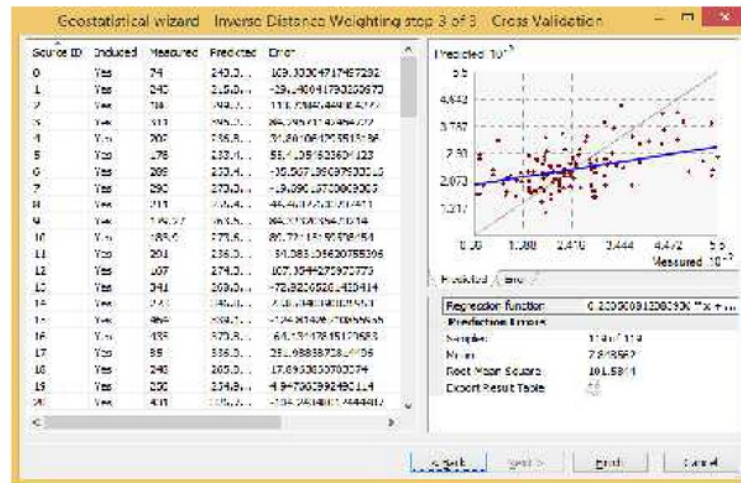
Geostatistical wizard Inverse Distance Weighting step 3 of 3 Cross Validation

| Source ID | Included | Measured | Predicted | Error |
|---|---|---|---|---|
| 0 | Yes | 74 | 243.3... | 169.33304717457292 |
| 1 | Yes | 240 | 2,5.0... | -29.4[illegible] |
| 2 | Yes | 7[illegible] | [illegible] | 11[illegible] |
| 3 | Yes | 3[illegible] | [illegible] | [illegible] |
| 4 | Yes | 20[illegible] | 235.8... | 3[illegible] |
| 5 | Yes | 178 | 233.4... | 55.4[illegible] |
| 6 | Yes | 289 | 253.4... | -35.5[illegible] |
| 7 | Yes | 290 | 273.0... | -1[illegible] |
| 8 | Yes | 2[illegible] | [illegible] | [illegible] |
| 9 | Yes | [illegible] | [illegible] | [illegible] |
| 10 | Yes | 183.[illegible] | 273.5... | 90.7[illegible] |
| 11 | Yes | 201 | 235.0... | 34.08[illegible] |
| 12 | Yes | 167 | 274.3... | 107.3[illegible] |
| 13 | Yes | 341 | 269.0... | -72.3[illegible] |
| 14 | Yes | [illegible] | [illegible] | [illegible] |
| 15 | Yes | 464 | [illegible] | -124.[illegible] |
| 16 | Yes | 435 | 373.8... | -61.1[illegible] |
| 17 | Yes | 85 | 336.0... | 251.0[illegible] |
| 18 | Yes | 248 | 265.0... | 17.69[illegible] |
| 19 | Yes | 230 | 234.9... | 4.9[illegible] |
| 20 | Yes | 401 | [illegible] | -1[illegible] |

Predicted $10^{-2}$
5.5
4.642
3.787
2.93
2.073
1.217
1.00 1.980 2.416 3.444 4.472 5.5
Measured $10^{-2}$

Predicted Error

| Regression function | 0.2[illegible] * x + ... |
|---|---|
| Prediction Errors | |
| Samples | 119 of 119 |
| Mean | 7.8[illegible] |
| Root Mean Square | 101.58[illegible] |
| Export Result Table | |

< Back Next > Finish Cancel